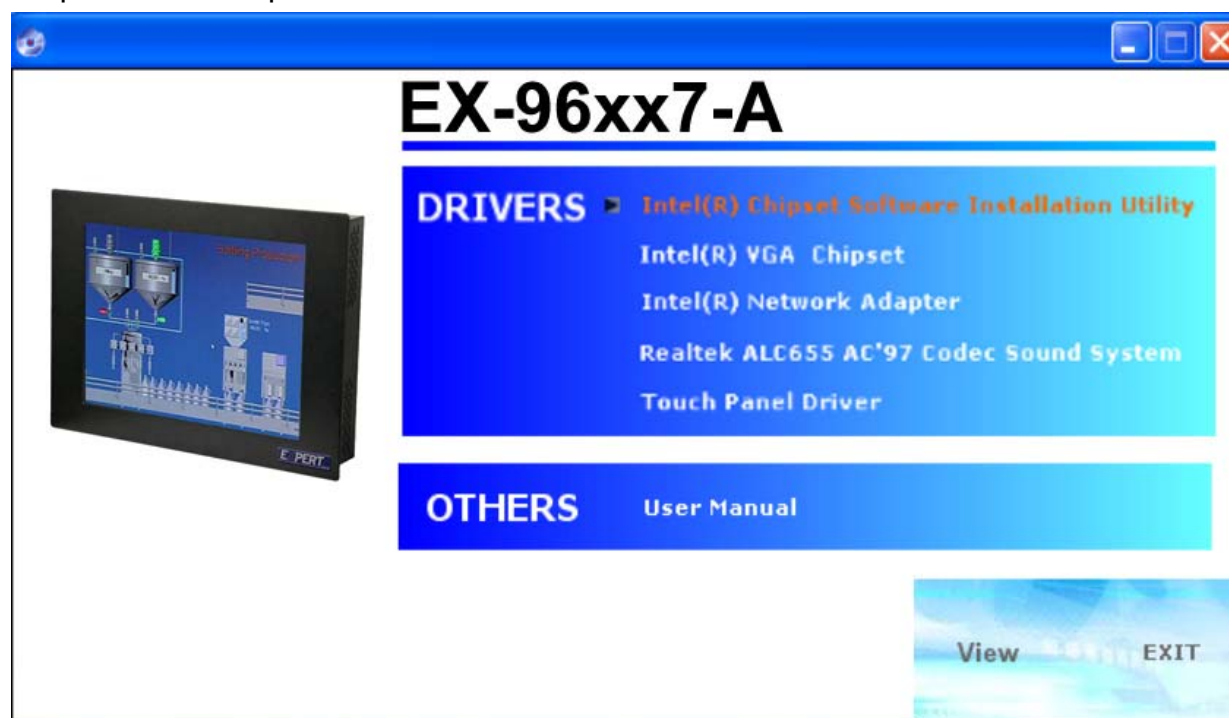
EX-96xx7-A

DRIVERS

Intel(R) Chipset Software Installation Utility

Intel(R) VGA Chipset

Intel(R) Network Adapter

Realtek ALC655 AC'97 Codec Sound System

Touch Panel Driver

OTHERS

User Manual

View

EXIT

E PERT